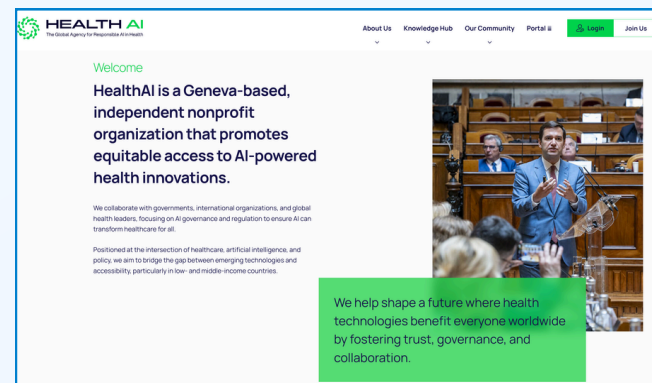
HEALTH AI
The Global Agency for Responsible AI in Health

About Us
Knowledge Hub
Our Community
Portal
Login
Join Us

Welcome

HealthAI is a Geneva-based, independent nonprofit organization that promotes equitable access to AI-powered health innovations.

We collaborate with governments, international organizations, and global health leaders, focusing on AI governance and regulation to ensure AI can transform healthcare for all.

Positioned at the intersection of healthcare, artificial intelligence, and policy, we aim to bridge the gap between emerging technologies and accessibility, particularly in low- and middle-income countries.

We help shape a future where health technologies benefit everyone worldwide by fostering trust, governance, and collaboration.